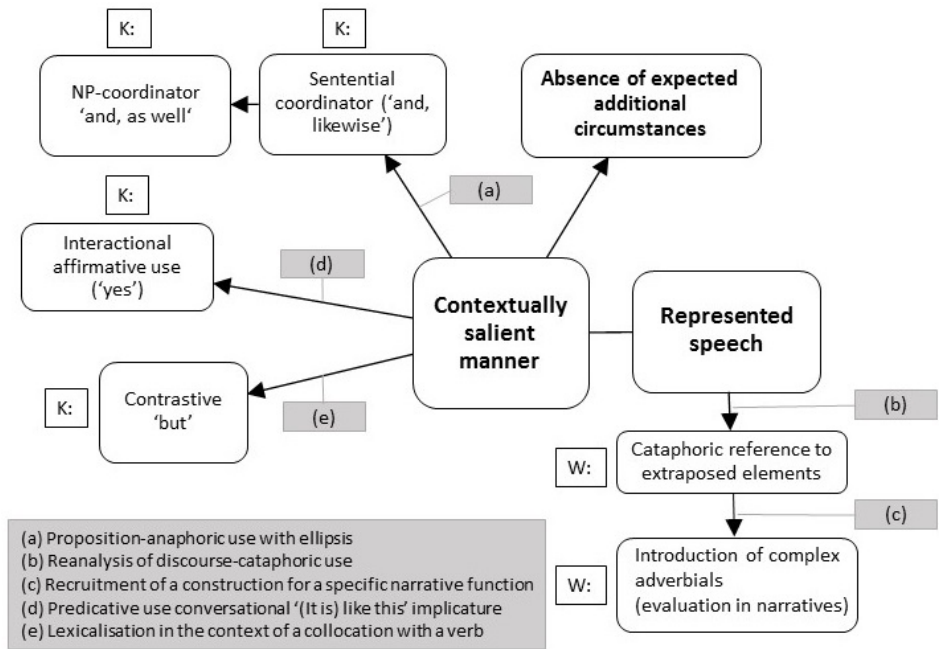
K:

NP-coordinator 'and, as well'

K:

Sentential coordinator ('and, likewise')

Absence of expected additional circumstances

(a)

K:

Interactional affirmative use ('yes')

(d)

Contextually salient manner

Represented speech

K:

Contrastive 'but'

(e)

(b)

W:

Cataphoric reference to extraposed elements

(c)

W:

Introduction of complex adverbials (evaluation in narratives)

(a) Proposition-anaphoric use with ellipsis
(b) Reanalysis of discourse-cataphoric use
(c) Recruitment of a construction for a specific narrative function
(d) Predicative use conversational '(It is) like this' implicature
(e) Lexicalisation in the context of a collocation with a verb